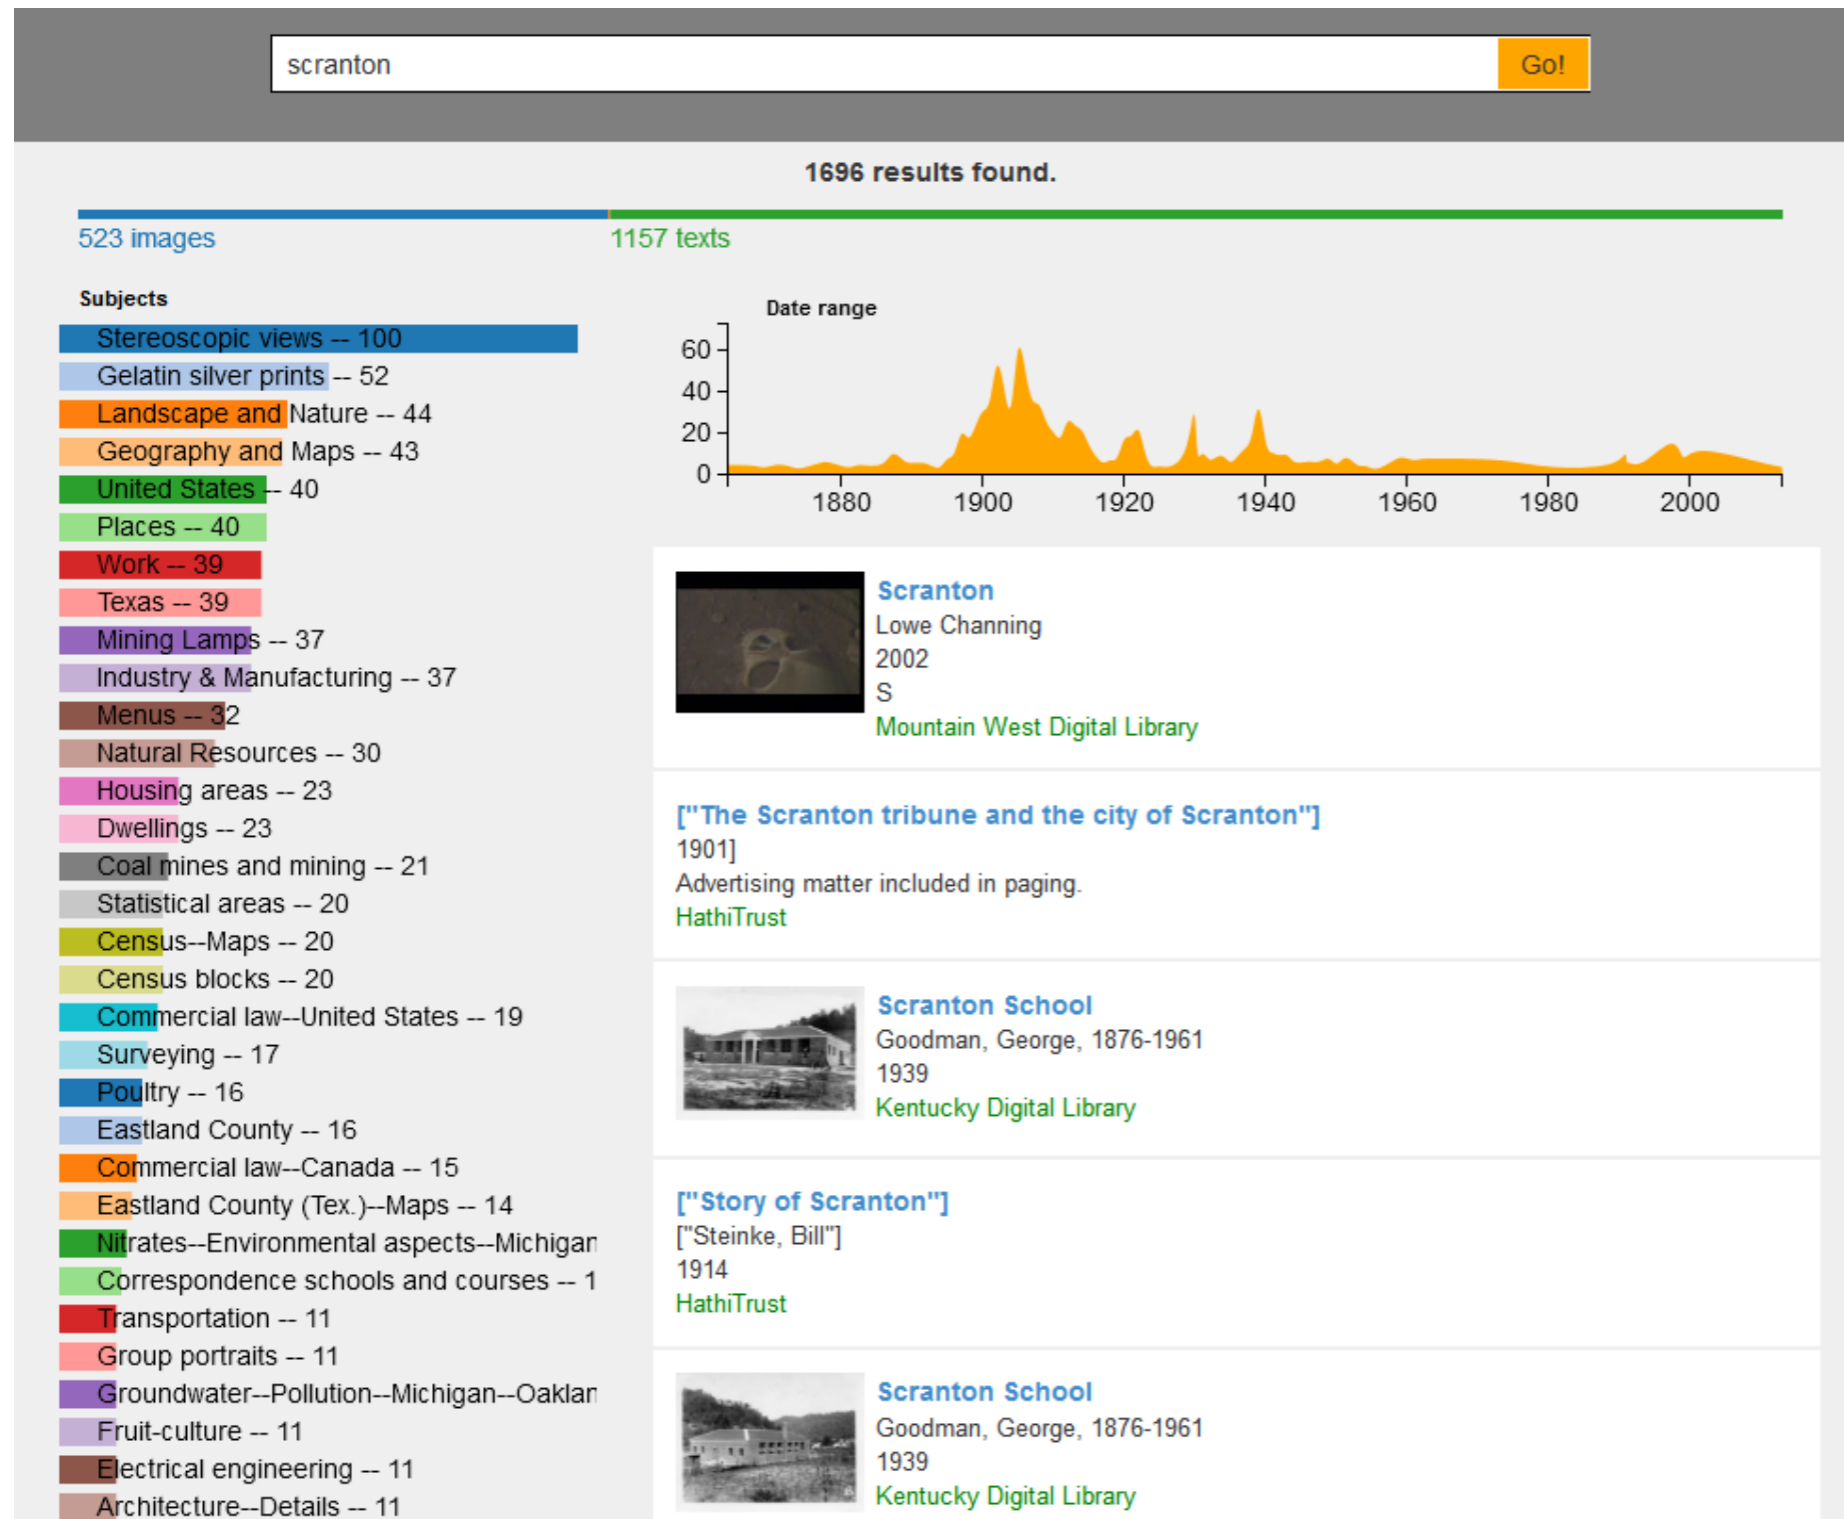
scranton

Go!

1696 results found.

523 images

1157 texts

Subjects

Stereoscopic views -- 100
Gelatin silver prints -- 52
Landscape and Nature -- 44
Geography and Maps -- 43
United States -- 40
Places -- 40
Work -- 39
Texas -- 39
Mining Lamps -- 37
Industry & Manufacturing -- 37
Menus -- 32
Natural Resources -- 30
Housing areas -- 23
Dwellings -- 23
Coal mines and mining -- 21
Statistical areas -- 20
Census--Maps -- 20
Census blocks -- 20
Commercial law--United States -- 19
Surveying -- 17
Poultry -- 16
Eastland County -- 16
Commercial law--Canada -- 15
Eastland County (Tex.)--Maps -- 14
Nitrates--Environmental aspects--Michigar
Correspondence schools and courses -- 1
Transportation -- 11
Group portraits -- 11
Groundwater--Pollution--Michigan--Oaklar
Fruit-culture -- 11
Electrical engineering -- 11
Architecture--Details -- 11

Date range

60
40
20
0
1880
1900
1920
1940
1960
1980
2000

Scranton
Lowe Channing
2002
S
Mountain West Digital Library

["The Scranton tribune and the city of Scranton"]
1901]
Advertising matter included in paging.
HathiTrust

Scranton School
Goodman, George, 1876-1961
1939
Kentucky Digital Library

["Story of Scranton"]
["Steinke, Bill"]
1914
HathiTrust

Scranton School
Goodman, George, 1876-1961
1939
Kentucky Digital Library